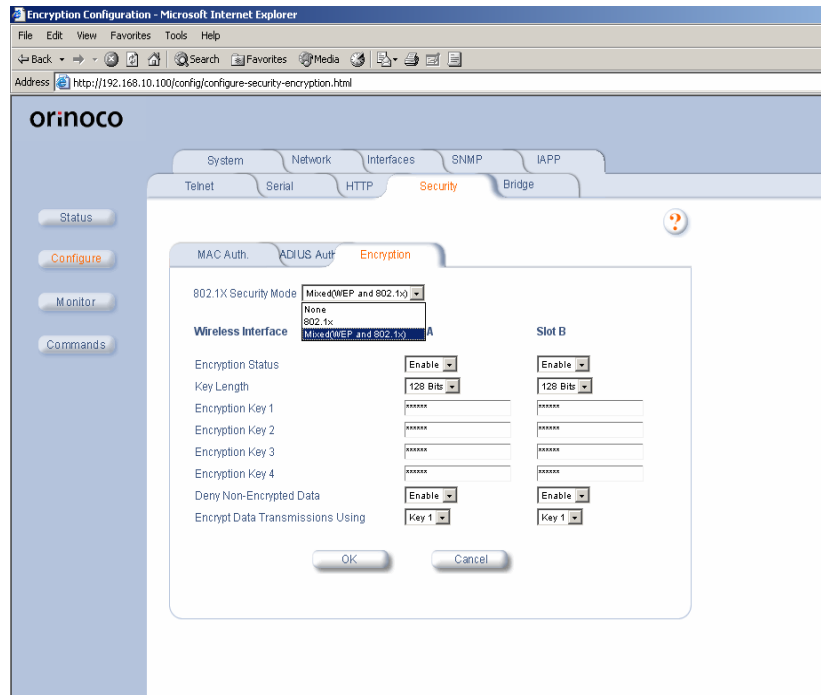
Encryption Configuration - Microsoft Internet Explorer

File Edit View Favorites Tools Help

Back Search Favorites Media

Address http://192.168.10.100/config/configure-security-encryption.html

orinoco

System Network Interfaces SNMP IAPP

Telnet Serial HTTP Security Bridge

Status

Configure

Monitor

Commands

?

MAC Auth. ADIUS Auth Encryption

802.1X Security Mode Mixed(WEP and 802.1x)

None
802.1x
Mixed(WEP and 802.1x)

Wireless Interface A Slot B

| | | |
|---|---|---|
| Encryption Status | Enable | Enable |
| Key Length | 128 Bits | 128 Bits |
| Encryption Key 1 | ****** | ****** |
| Encryption Key 2 | ****** | ****** |
| Encryption Key 3 | ****** | ****** |
| Encryption Key 4 | ****** | ****** |
| Deny Non-Encrypted Data | Enable | Enable |
| Encrypt Data Transmissions Using | Key 1 | Key 1 |

OK Cancel